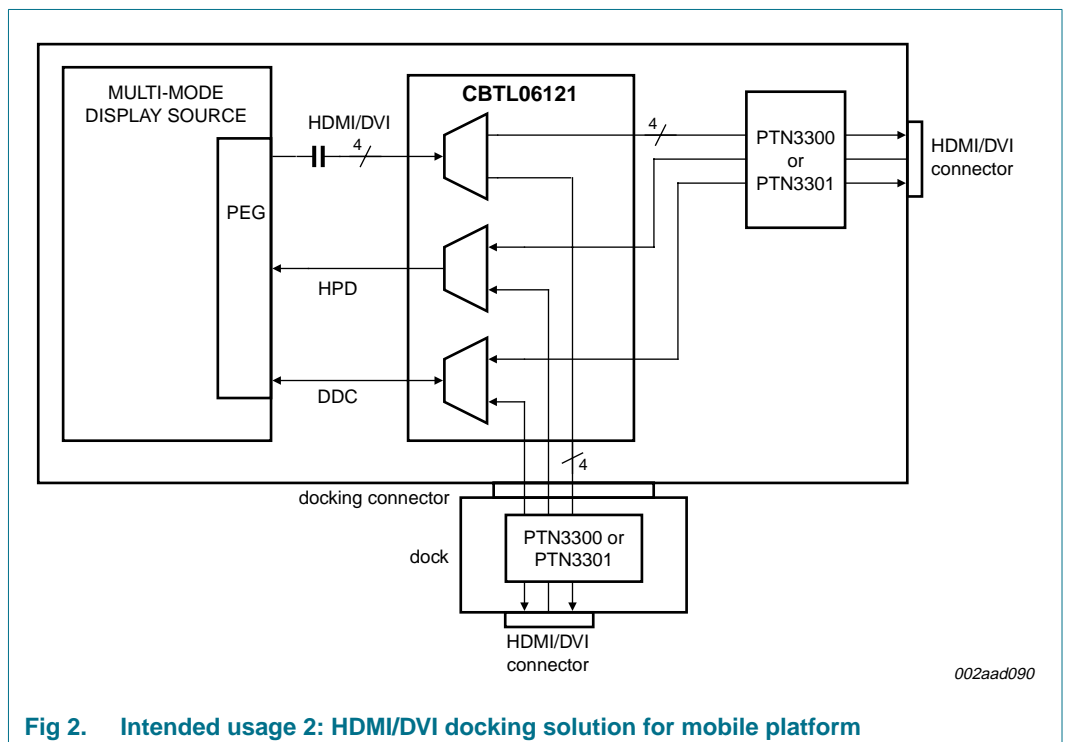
MULTI-MODE DISPLAY SOURCE

PEG

HDMI/DVI

4

CBTL06121

4

PTN3300 or PTN3301

HDMI/DVI connector

HPD

DDC

4

docking connector

dock

PTN3300 or PTN3301

HDMI/DVI connector

002aad090

Fig 2. Intended usage 2: HDMI/DVI docking solution for mobile platform